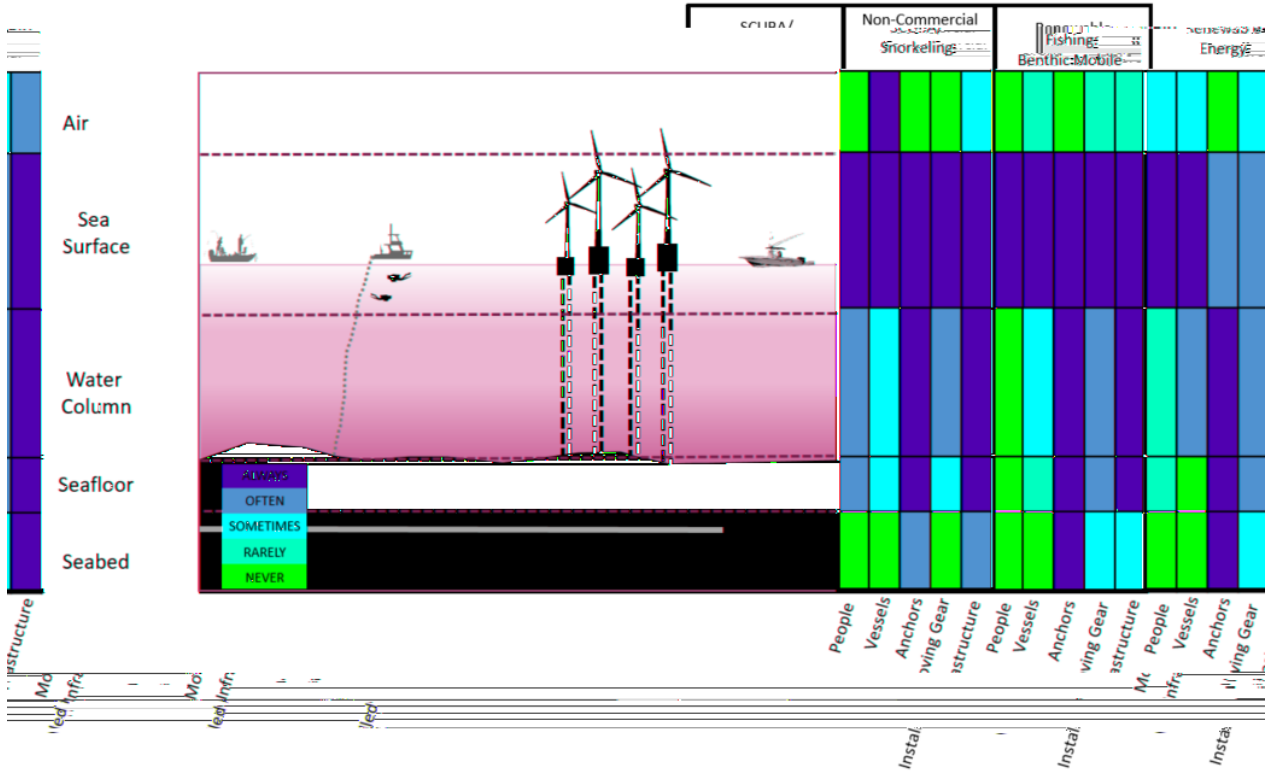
SCUBA/
Non-Commercial
Snorkeling
Fishing
Benthic Mobile
Energy

Air
Sea Surface
Water Column
Seafloor
Seabed

ALWAYS
OFTEN
SOMETIMES
RARELY
NEVER

nstructure
People
Vessels
Anchors
ving Gear
nstructure
People
Vessels
Anchors
ving Gear
nstructure
People
Vessels
Anchors
ving Gear

Mo
Infra
lled
Mo
Infra
lled
lled
Insta
Insta
Mo
Infra
Insta